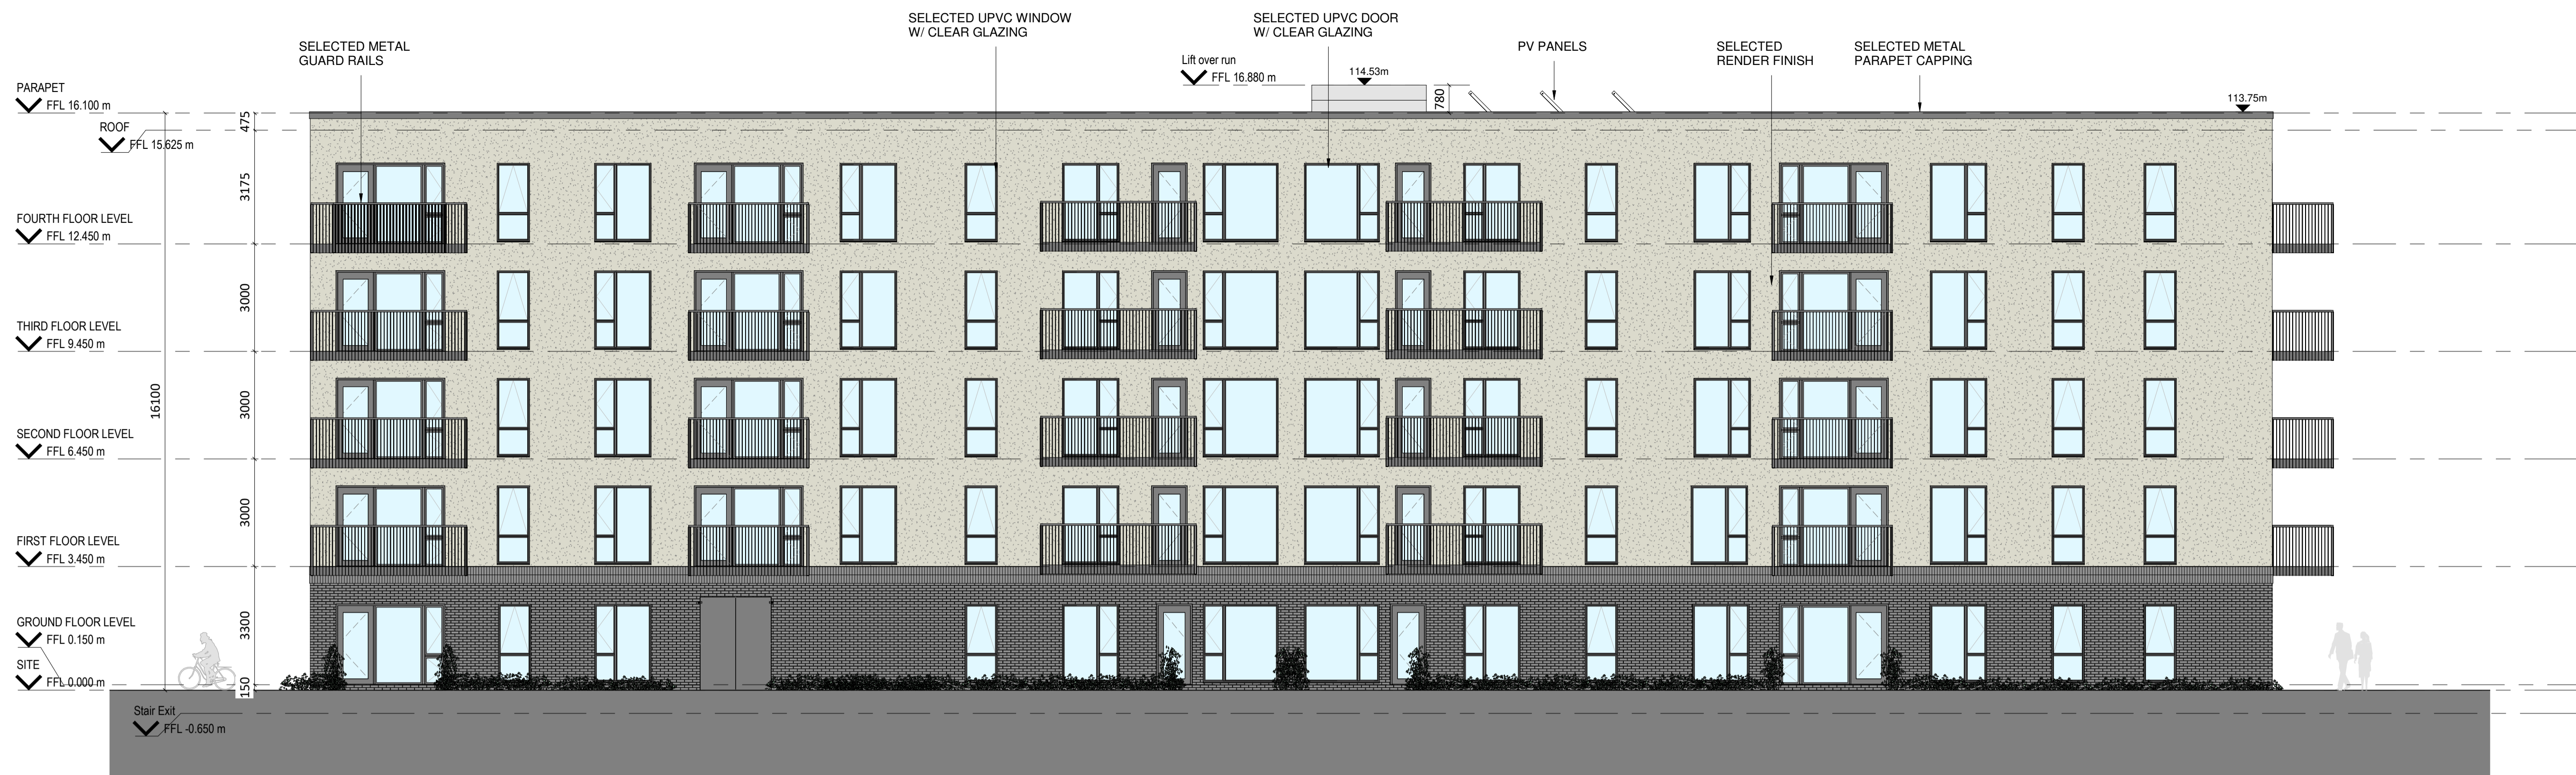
SELECTED METAL GUARD RAILS

SELECTED UPVC WINDOW W/ CLEAR GLAZING

SELECTED UPVC DOOR W/ CLEAR GLAZING

PV PANELS

SELECTED RENDER FINISH

SELECTED METAL PARAPET CAPPING

Lift over run
FFL 16.880 m

114.53m

780

113.75m

PARAPET
FFL 16.100 m

ROOF
FFL 15.625 m

475

3175

FOURTH FLOOR LEVEL
FFL 12.450 m

3000

THIRD FLOOR LEVEL
FFL 9.450 m

16100

3000

SECOND FLOOR LEVEL
FFL 6.450 m

3000

FIRST FLOOR LEVEL
FFL 3.450 m

3300

GROUND FLOOR LEVEL
FFL 0.150 m

SITE
FFL 0.000 m

150

Stair Exit
FFL -0.650 m